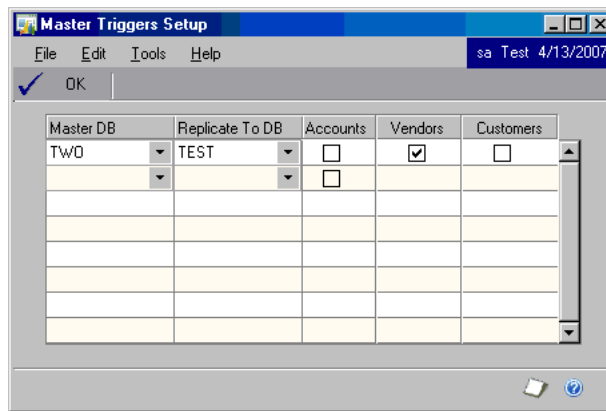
Master Triggers Setup

File Edit Tools Help

sa Test 4/13/2007

OK

| Master DB | Replicate To DB | Accounts | Vendors | Customers |
|---|---|---|---|---|
| TWO | TEST | ☐ | ☑ | ☐ |
| | | ☐ | | |
| | | | | |
| | | | | |
| | | | | |
| | | | | |
| | | | | |
| | | | | |